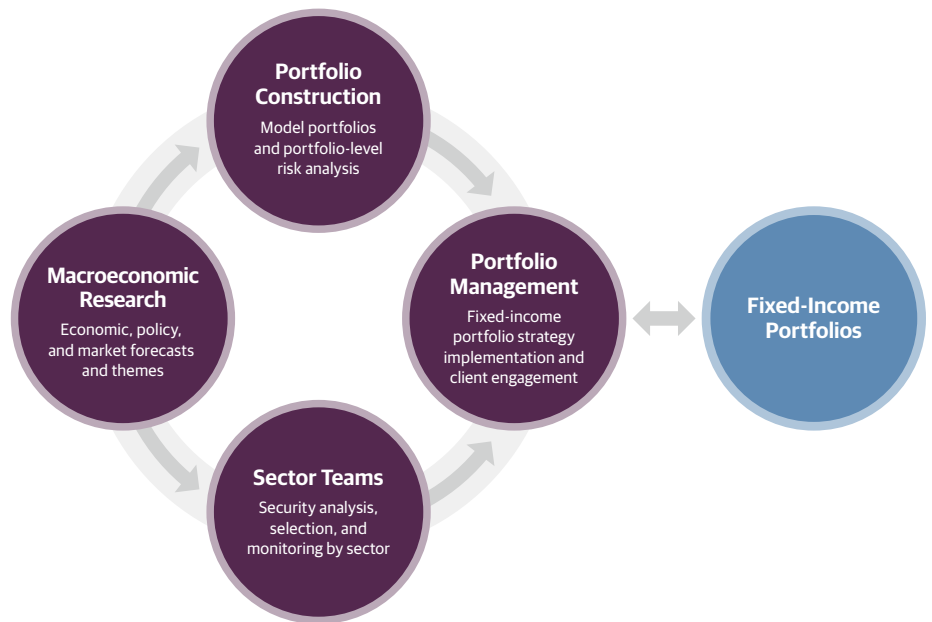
Portfolio Construction

Model portfolios and portfolio-level risk analysis

Macroeconomic Research

Economic, policy, and market forecasts and themes

Portfolio Management

Fixed-income portfolio strategy implementation and client engagement

Fixed-Income Portfolios

Sector Teams

Security analysis, selection, and monitoring by sector